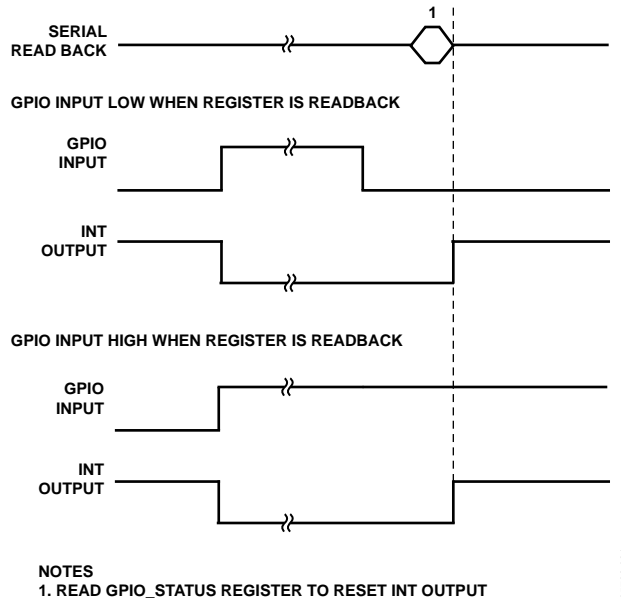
1

SERIAL READ BACK

GPIO INPUT LOW WHEN REGISTER IS READBACK

GPIO INPUT

INT OUTPUT

GPIO INPUT HIGH WHEN REGISTER IS READBACK

GPIO INPUT

INT OUTPUT

NOTES
1. READ GPIO_STATUS REGISTER TO RESET INT OUTPUT